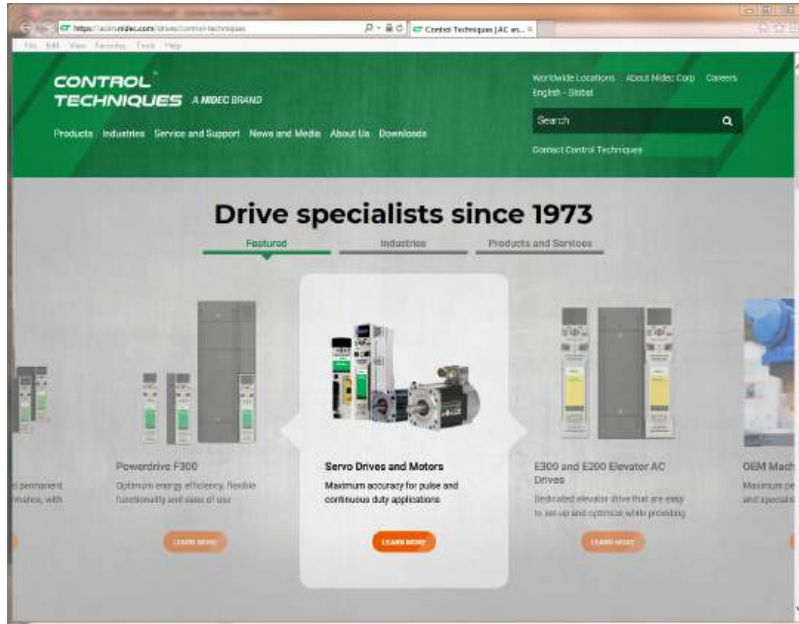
https://acim.nidec.com/drives/control-techniques

Control Techniques | AC an... ×

File Edit View Favorites Tools Help

CONTROL TECHNIQUES A NIDEC BRAND

Products Industries Service and Support News and Media About Us Downloads

Worldwide Locations About Nidec Corp Careers

English - Global

Search

Contact Control Techniques

Drive specialists since 1973

Featured Industries Products and Services

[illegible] permanent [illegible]rmance, with

Powerdrive F300

Optimum energy efficiency, flexible functionality and ease of use

LEARN MORE

Servo Drives and Motors

Maximum accuracy for pulse and continuous duty applications

LEARN MORE

E300 and E200 Elevator AC Drives

Dedicated elevator drive that are easy to set-up and optimize while providing

LEARN MORE

OEM Mach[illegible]

Maximum pe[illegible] and speciali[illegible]